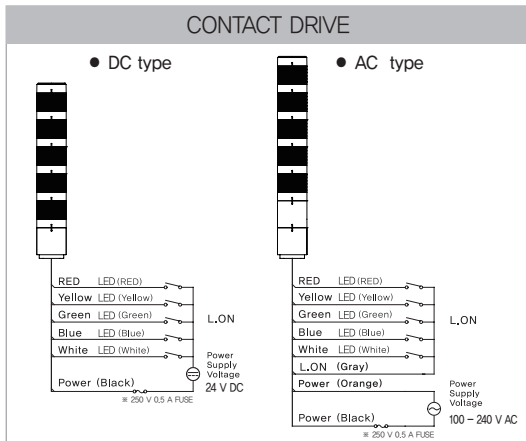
CONTACT DRIVE

● DC type

RED LED (RED)
Yellow LED (Yellow)
Green LED (Green)
Blue LED (Blue)
White LED (White)
Power (Black)
※ 250 V 0.5 A FUSE

L.ON

Power Supply Voltage
24 V DC

● AC type

RED LED (RED)
Yellow LED (Yellow)
Green LED (Green)
Blue LED (Blue)
White LED (White)
L.ON (Gray)
Power (Orange)
Power (Black)
※ 250 V 0.5 A FUSE

L.ON

Power Supply Voltage
100 – 240 V AC